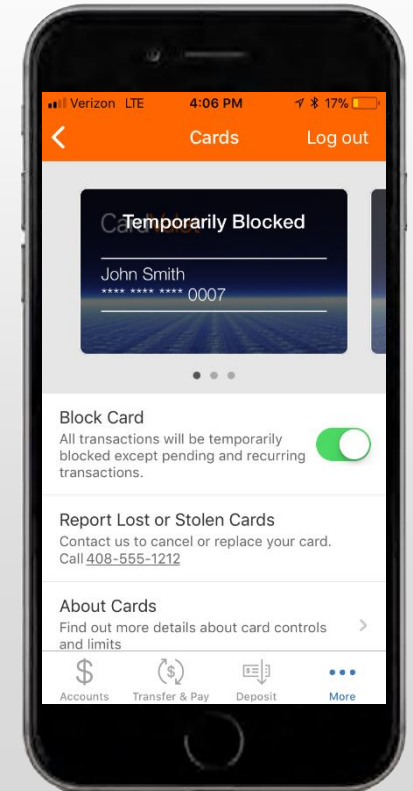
Verizon LTE 4:06 PM 17%

Cards Log out

Temporarily Blocked

John Smith
**** **** **** 0007

Block Card
All transactions will be temporarily blocked except pending and recurring transactions.

Report Lost or Stolen Cards
Contact us to cancel or replace your card. Call 408-555-1212

About Cards
Find out more details about card controls and limits

Accounts Transfer & Pay Deposit More